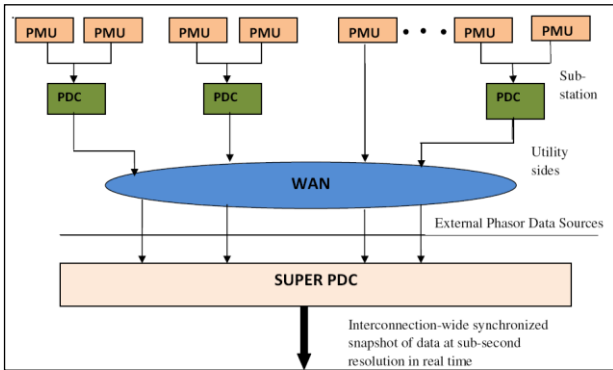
PMU PMU PMU PMU PMU • • • PMU PMU

PDC PDC PDC

Substation

Utility sides

WAN

External Phasor Data Sources

SUPER PDC

Interconnection-wide synchronized snapshot of data at sub-second resolution in real time